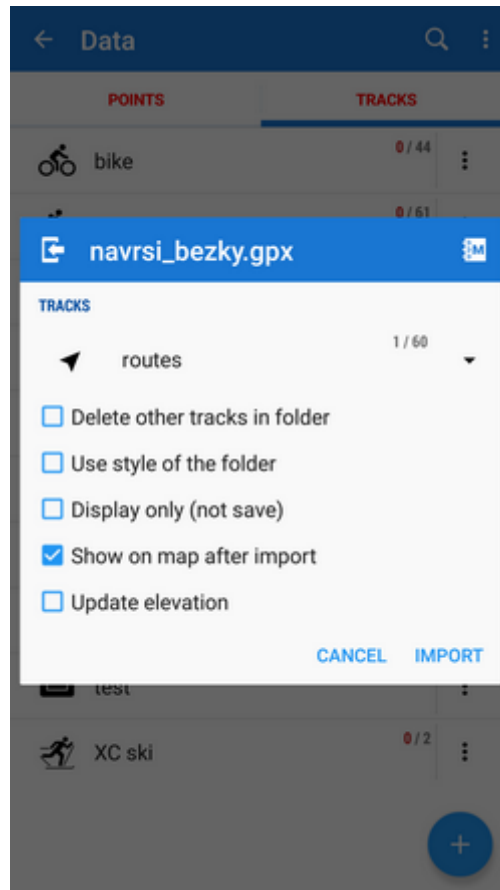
Data

POINTS

TRACKS

bike

0 / 44

0 / 61

navrsi_bezky.gpx

TRACKS

routes

1 / 60

Delete other tracks in folder

Use style of the folder

Display only (not save)

Show on map after import

Update elevation

CANCEL

IMPORT

test

XC ski

0 / 2